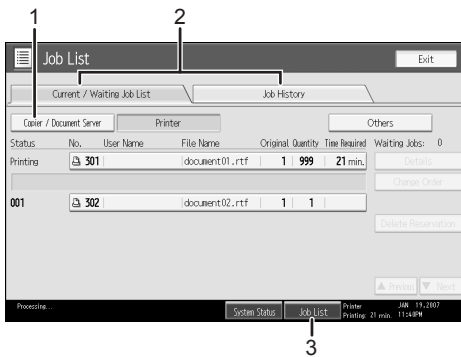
1

2

Job List

Exit

Current / Waiting Job List

Job History

Copier / Document Server

Printer

Others

| Status | No. | User Name | File Name | Original | Quantity | Time Required |
|---|---|---|---|---|---|---|
| Printing | 301 | | document01.rtf | 1 | 999 | 21 min. |
| 001 | 302 | | document02.rtf | 1 | 1 | |

Waiting Jobs: 0

Details

Change Order

Delete Reservation

Previous

Next

Processing...

System Status

Job List

Printer Printing: 21 min.

JAN 19,2007 11:14PM

3